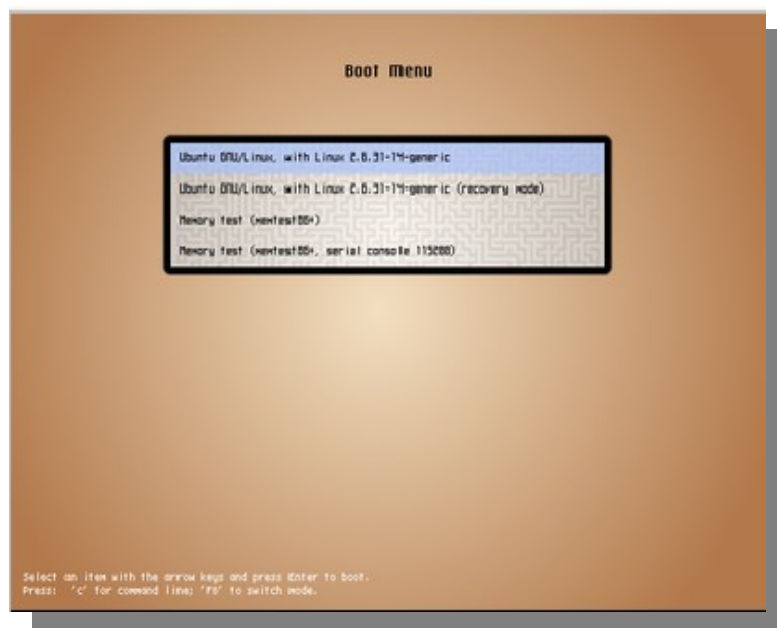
Boot Menu

Ubuntu GNU/Linux, with Linux 2.6.31-14-generic

Ubuntu GNU/Linux, with Linux 2.6.31-14-generic (recovery mode)

Memory test (memtest86+)

Memory test (memtest86+, serial console 115200)

Select an item with the arrow keys and press Enter to boot.
Press: 'c' for command line; 'F8' to switch mode.